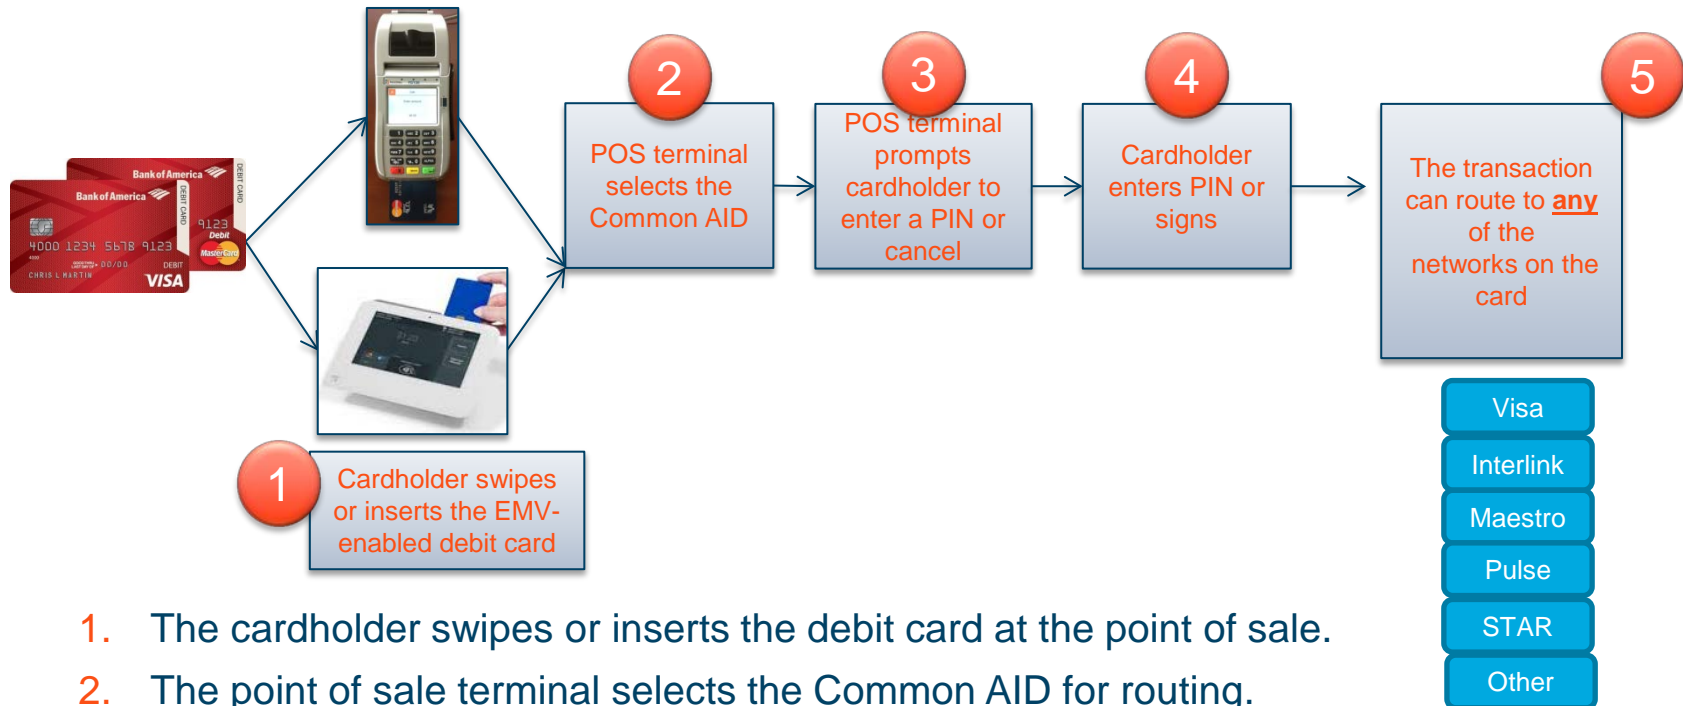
Bank of America
DEBIT CARD
Bank of America
DEBIT CARD
9123
Debit
4000 1234 5678 9123
00/00
DEBIT
CHRIS L MARTIN
VISA
MasterCard

1
Cardholder swipes or inserts the EMV-enabled debit card

2
POS terminal selects the Common AID

3
POS terminal prompts cardholder to enter a PIN or cancel

4
Cardholder enters PIN or signs

5
The transaction can route to **any** of the networks on the card

Visa
Interlink
Maestro
Pulse
STAR
Other

1. The cardholder swipes or inserts the debit card at the point of sale.
2. The point of sale terminal selects the Common AID for routing.